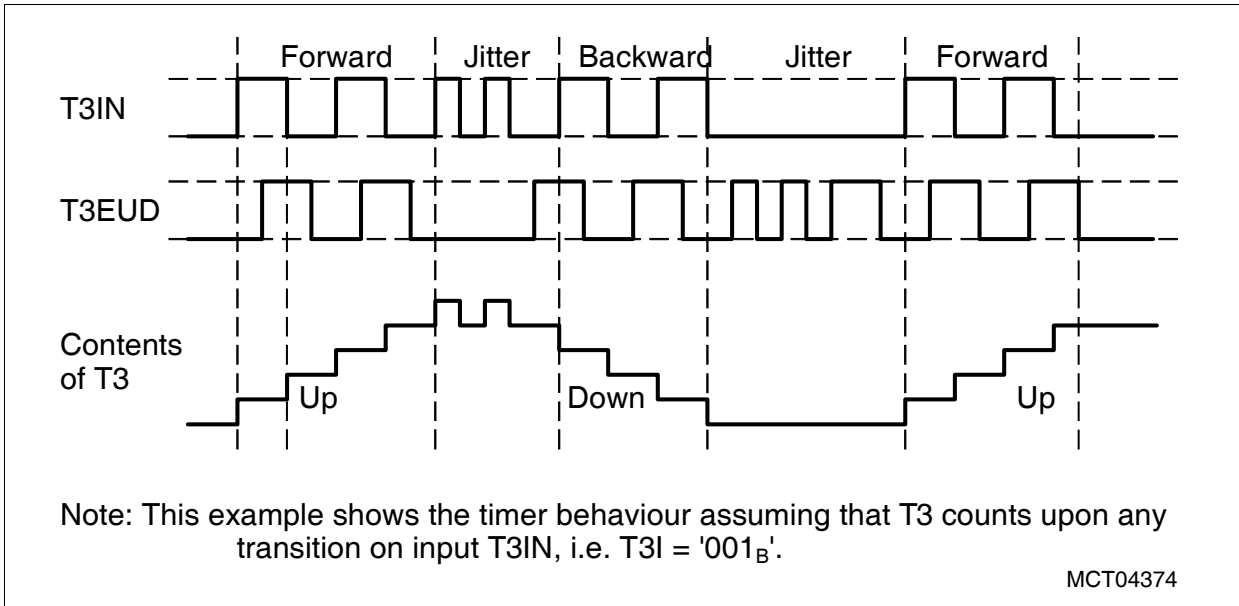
Forward Jitter Backward Jitter Forward

T3IN

T3EUD

Contents of T3

Up

Down

Up

Note: This example shows the timer behaviour assuming that T3 counts upon any transition on input T3IN, i.e. T3I = '$001_B$'.

MCT04374